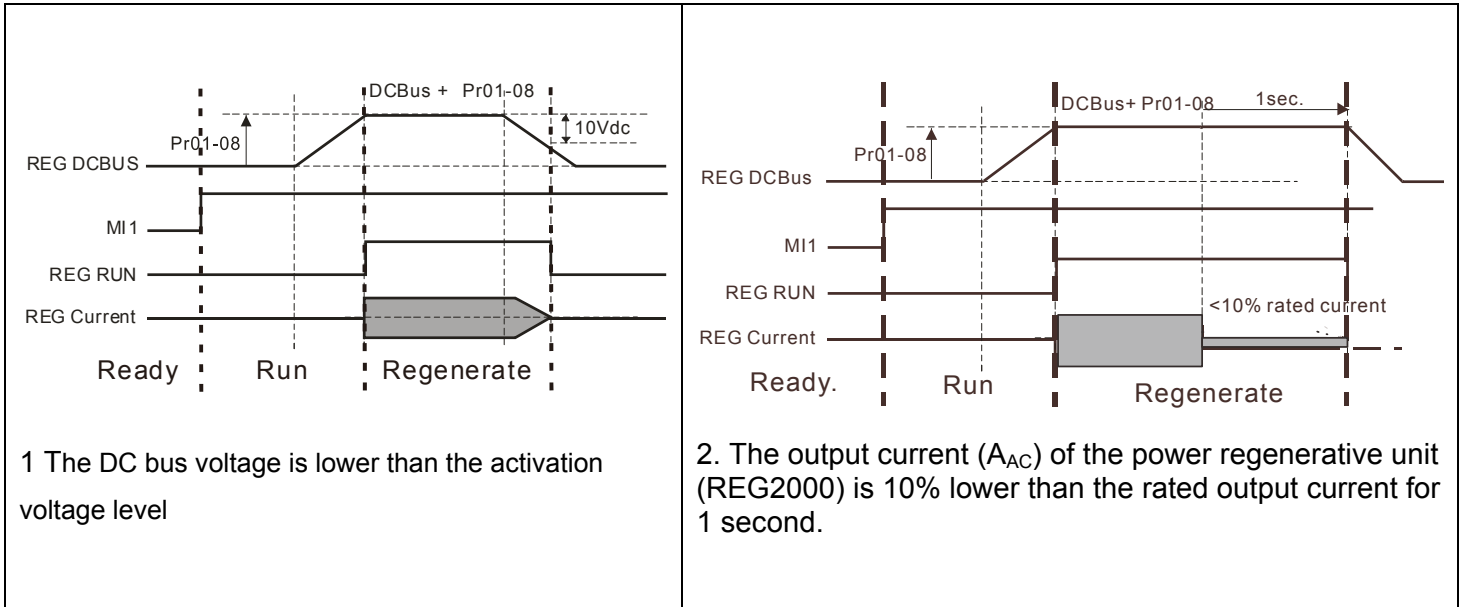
| DCBus + Pr01-08<br>10Vdc<br>Pr01-08<br>REG DCBUS<br>MI1<br>REG RUN<br>REG Current<br>Ready Run Regenerate<br><br>1 The DC bus voltage is lower than the activation voltage level | DCBus+ Pr01-08 1sec.<br>Pr01-08<br>REG DCBus<br>MI1<br>REG RUN<br><10% rated current<br>REG Current<br>Ready. Run Regenerate<br><br>2. The output current ($A_{AC}$) of the power regenerative unit (REG2000) is 10% lower than the rated output current for 1 second. |
|---|---|